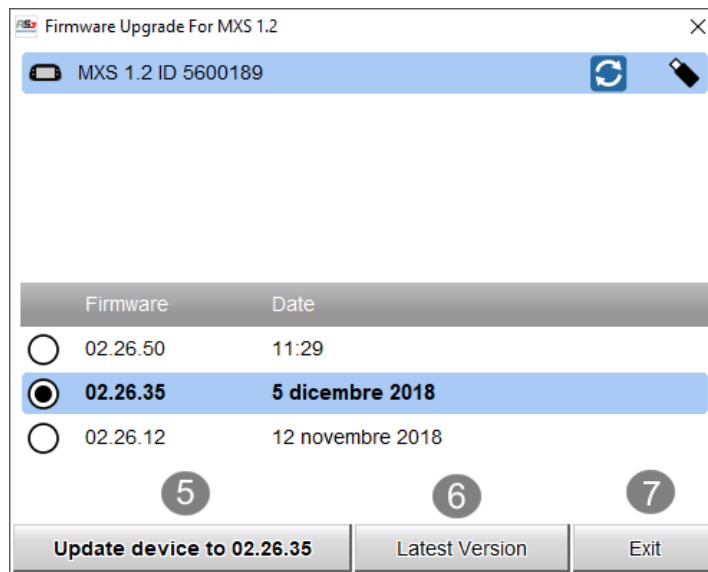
RS3 Firmware Upgrade For MXS 1.2

MXS 1.2 ID 5600189

| | Firmware | Date |
|---|---|---|
| ○ | 02.26.50 | 11:29 |
| ● | **02.26.35** | **5 dicembre 2018** |
| ○ | 02.26.12 | 12 novembre 2018 |

5 6 7

Update device to 02.26.35 | Latest Version | Exit